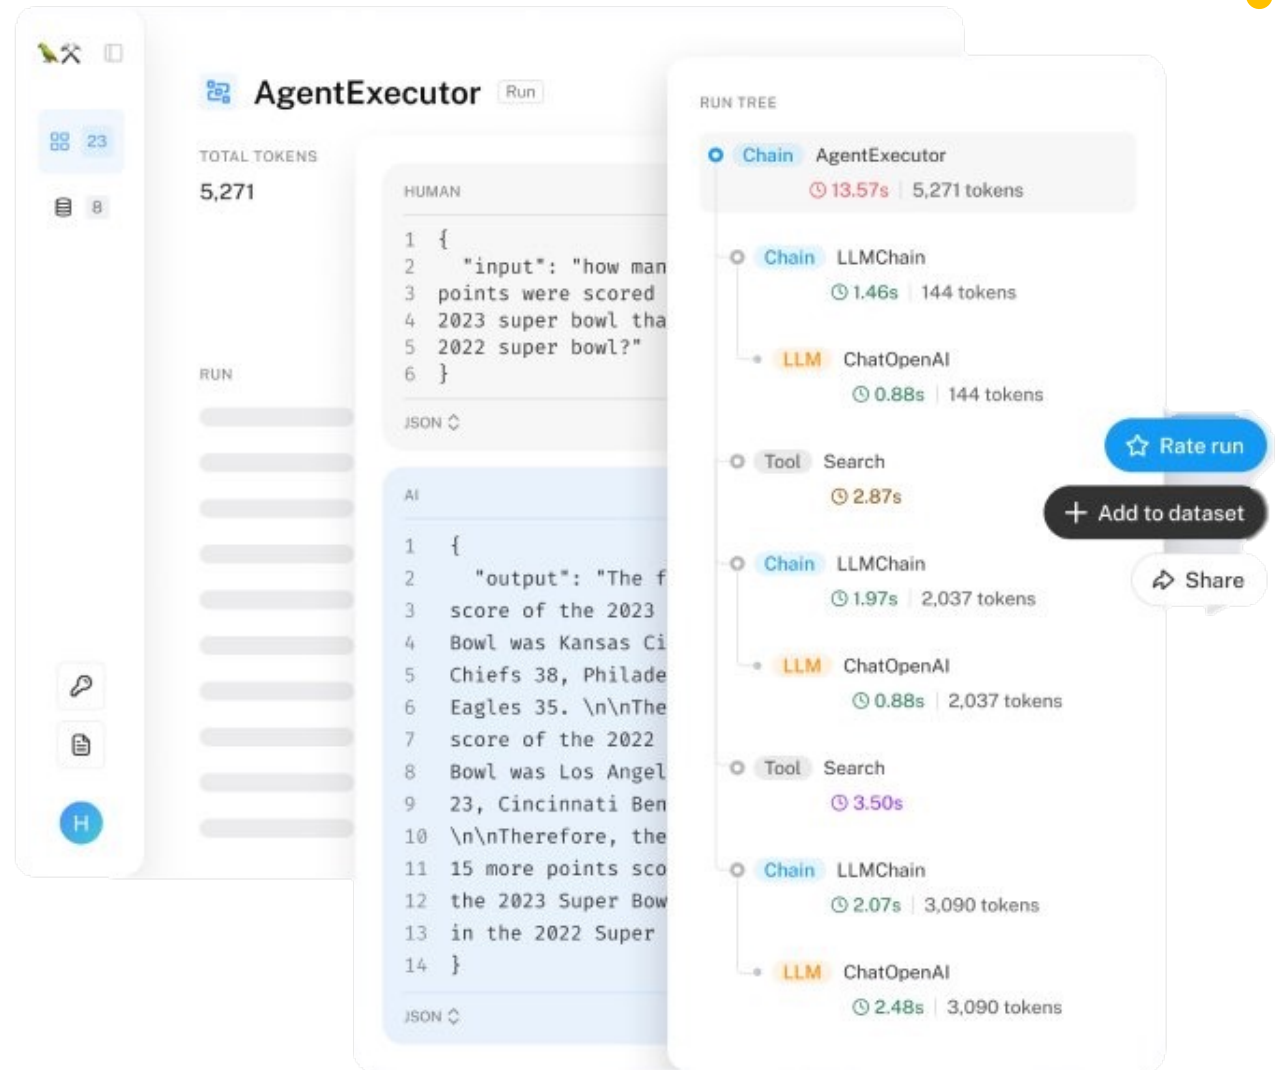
23

8

H

AgentExecutor Run

TOTAL TOKENS
5,271

RUN

HUMAN

1 {
2 "input": "how man
3 points were scored
4 2023 super bowl tha
5 2022 super bowl?"
6 }

JSON

AI

1 {
2 "output": "The f
3 score of the 2023
4 Bowl was Kansas Ci
5 Chiefs 38, Philade
6 Eagles 35. \n\nThe
7 score of the 2022
8 Bowl was Los Angel
9 23, Cincinnati Ben
10 \n\nTherefore, the
11 15 more points sco
12 the 2023 Super Bow
13 in the 2022 Super
14 }

JSON

RUN TREE

Chain AgentExecutor
13.57s | 5,271 tokens

Chain LLMChain
1.46s | 144 tokens

LLM ChatOpenAI
0.88s | 144 tokens

Tool Search
2.87s

Chain LLMChain
1.97s | 2,037 tokens

LLM ChatOpenAI
0.88s | 2,037 tokens

Tool Search
3.50s

Chain LLMChain
2.07s | 3,090 tokens

LLM ChatOpenAI
2.48s | 3,090 tokens

Rate run

Add to dataset

Share